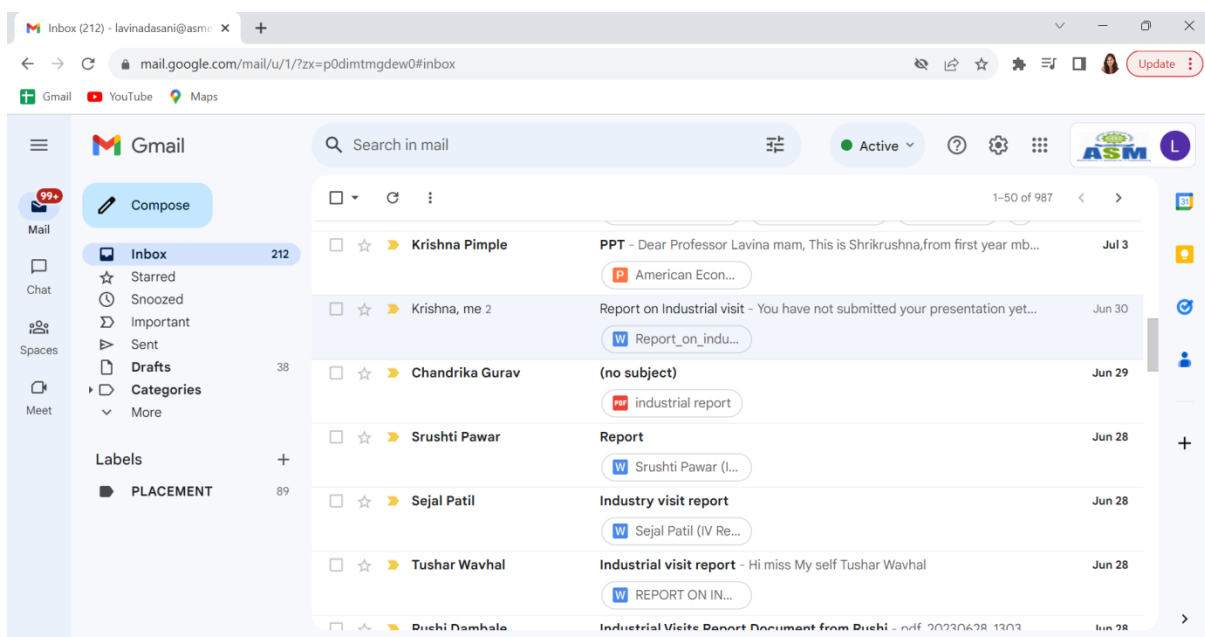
Inbox (212) - lavinadasani@asm

mail.google.com/mail/u/1/?zx=p0dimtmgdew0#inbox

Update

Gmail YouTube Maps

Gmail

Search in mail

Active

ASM

L

99+

Mail

Chat

Spaces

Meet

Compose

Inbox 212
Starred
Snoozed
Important
Sent
Drafts 38
Categories
More

Labels +

PLACEMENT 89

1–50 of 987

Krishna Pimple | PPT - Dear Professor Lavina mam, This is Shrikrushna,from first year mb... | Jul 3
American Econ...

Krishna, me 2 | Report on Industrial visit - You have not submitted your presentation yet... | Jun 30
Report_on_indu...

Chandrika Gurav | (no subject) | Jun 29
industrial report

Srushti Pawar | Report | Jun 28
Srushti Pawar (I...

Sejal Patil | Industry visit report | Jun 28
Sejal Patil (IV Re...

Tushar Wavhal | Industrial visit report - Hi miss My self Tushar Wavhal | Jun 28
REPORT ON IN...

Rushi Dambale | Industrial Visits Report Document from Rushi - pdf 20230628 1303 | Jun 28